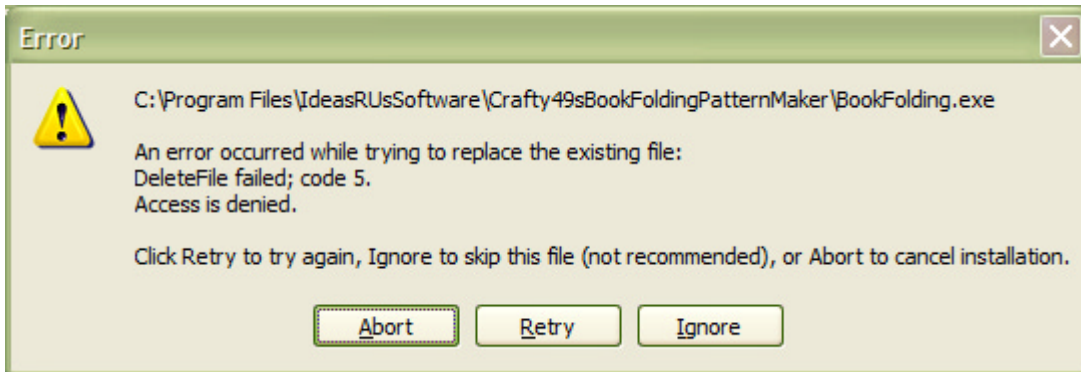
Error

C:\Program Files\IdeasRUsSoftware\Crafty49sBookFoldingPatternMaker\BookFolding.exe

An error occurred while trying to replace the existing file:
DeleteFile failed; code 5.
Access is denied.

Click Retry to try again, Ignore to skip this file (not recommended), or Abort to cancel installation.

Abort Retry Ignore